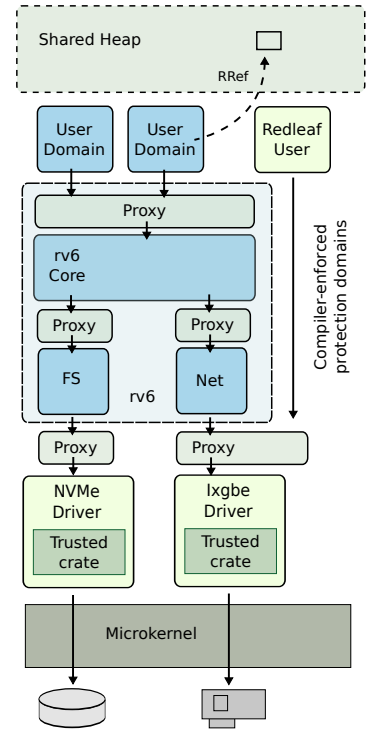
Shared Heap

RRef

User Domain

User Domain

Redleaf User

Proxy

rv6 Core

Proxy

Proxy

FS

Net

rv6

Compiler-enforced protection domains

Proxy

Proxy

NVMe Driver

Trusted crate

Ixgbe Driver

Trusted crate

Microkernel